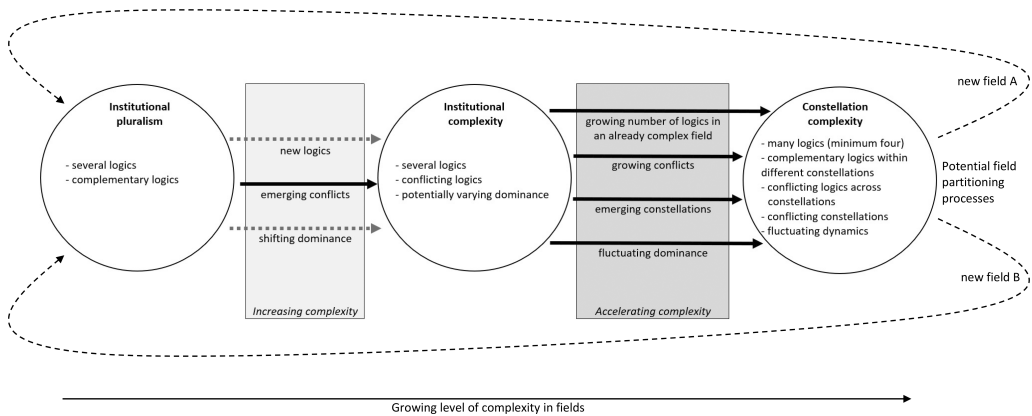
Institutional pluralism

- several logics
- complementary logics

new logics

emerging conflicts

shifting dominance

Increasing complexity

Institutional complexity

- several logics
- conflicting logics
- potentially varying dominance

growing number of logics in an already complex field

growing conflicts

emerging constellations

fluctuating dominance

Accelerating complexity

Constellation complexity

- many logics (minimum four)
- complementary logics within different constellations
- conflicting logics across constellations
- conflicting constellations
- fluctuating dynamics

new field A

Potential field partitioning processes

new field B

Growing level of complexity in fields